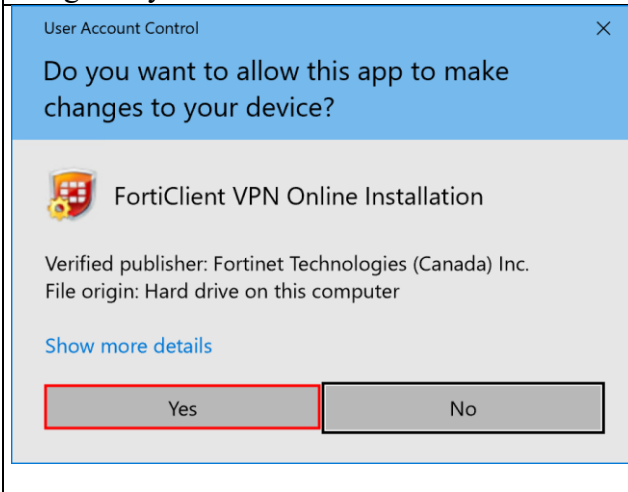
User Account Control

×

Do you want to allow this app to make changes to your device?

FortiClient VPN Online Installation

Verified publisher: Fortinet Technologies (Canada) Inc.
File origin: Hard drive on this computer

Show more details

Yes

No